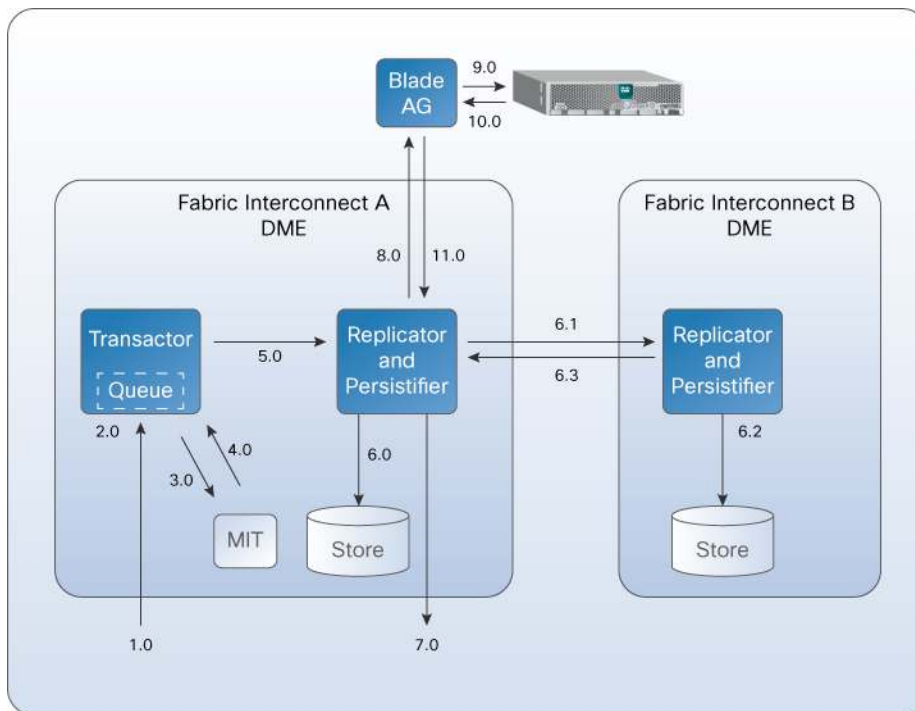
Blade AG

9.0

10.0

Fabric Interconnect A
DME

8.0

11.0

Fabric Interconnect B
DME

Transactor

Queue

5.0

Replicator and Persistifier

6.1

6.3

Replicator and Persistifier

2.0

4.0

3.0

6.0

6.2

MIT

Store

Store

1.0

7.0